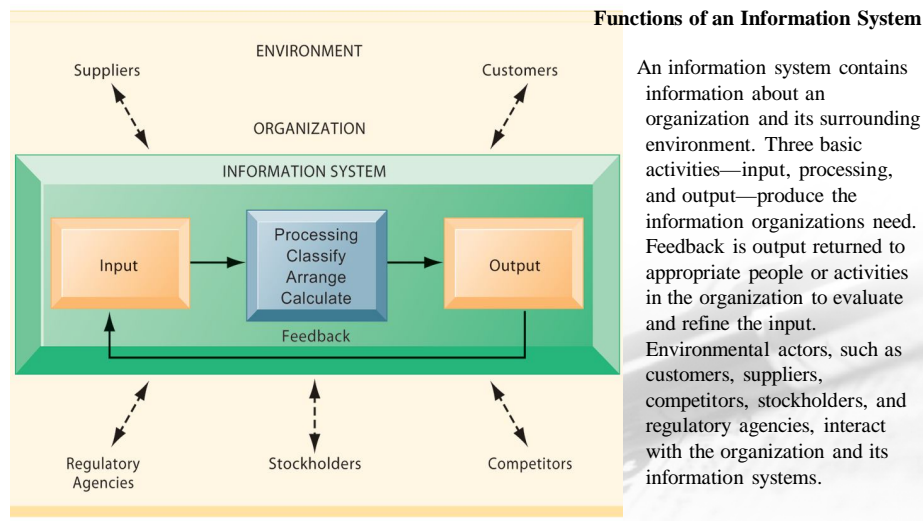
ENVIRONMENT

Suppliers

Customers

ORGANIZATION

INFORMATION SYSTEM

Input

Processing
Classify
Arrange
Calculate

Output

Feedback

Regulatory Agencies

Stockholders

Competitors

Functions of an Information System

An information system contains information about an organization and its surrounding environment. Three basic activities—input, processing, and output—produce the information organizations need. Feedback is output returned to appropriate people or activities in the organization to evaluate and refine the input. Environmental actors, such as customers, suppliers, competitors, stockholders, and regulatory agencies, interact with the organization and its information systems.